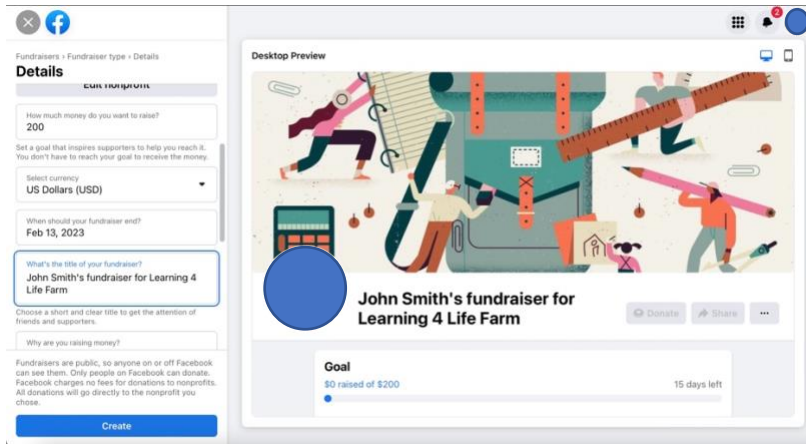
Fundraisers › Fundraiser type › Details

Details

Edit nonprofit

How much money do you want to raise?

200

Set a goal that inspires supporters to help you reach it. You don't have to reach your goal to receive the money.

Select currency

US Dollars (USD)

When should your fundraiser end?

Feb 13, 2023

What's the title of your fundraiser?

John Smith's fundraiser for Learning 4 Life Farm

Choose a short and clear title to get the attention of friends and supporters.

Why are you raising money?

Fundraisers are public, so anyone on or off Facebook can see them. Only people on Facebook can donate. Facebook charges no fees for donations to nonprofits. All donations will go directly to the nonprofit you chose.

Create

2

Desktop Preview

John Smith's fundraiser for Learning 4 Life Farm

Donate

Share

···

Goal

$0 raised of $200

15 days left